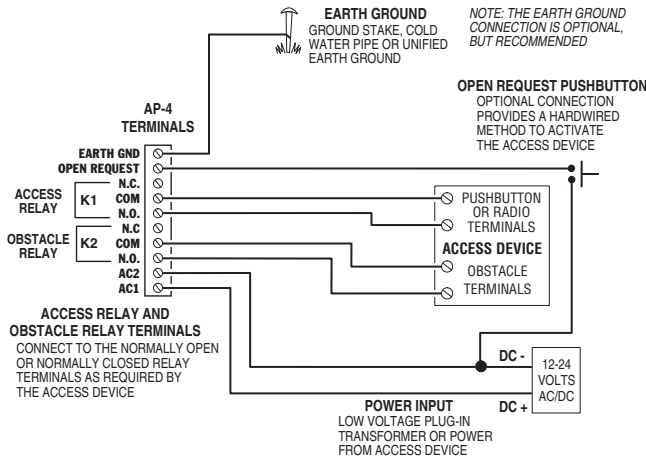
EARTH GROUND
GROUND STAKE, COLD WATER PIPE OR UNIFIED EARTH GROUND

NOTE: THE EARTH GROUND CONNECTION IS OPTIONAL, BUT RECOMMENDED

OPEN REQUEST PUSHBUTTON
OPTIONAL CONNECTION PROVIDES A HARDWIRED METHOD TO ACTIVATE THE ACCESS DEVICE

AP-4
TERMINALS

EARTH GND
OPEN REQUEST
N.C.
COM
N.O.
N.C
COM
N.O.
AC2
AC1

ACCESS RELAY
K1

OBSTACLE RELAY
K2

PUSHBUTTON OR RADIO TERMINALS
ACCESS DEVICE
OBSTACLE TERMINALS

ACCESS RELAY AND OBSTACLE RELAY TERMINALS
CONNECT TO THE NORMALLY OPEN OR NORMALLY CLOSED RELAY TERMINALS AS REQUIRED BY THE ACCESS DEVICE

DC -
DC +
12-24 VOLTS AC/DC

POWER INPUT
LOW VOLTAGE PLUG-IN TRANSFORMER OR POWER FROM ACCESS DEVICE